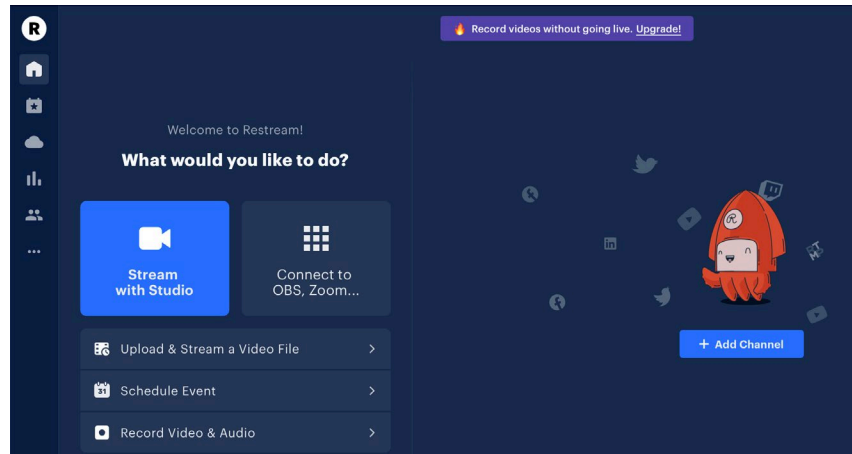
R

Record videos without going live. Upgrade!

Welcome to Restream!

What would you like to do?

Stream with Studio

Connect to OBS, Zoom...

Upload & Stream a Video File

31 Schedule Event

Record Video & Audio

+ Add Channel